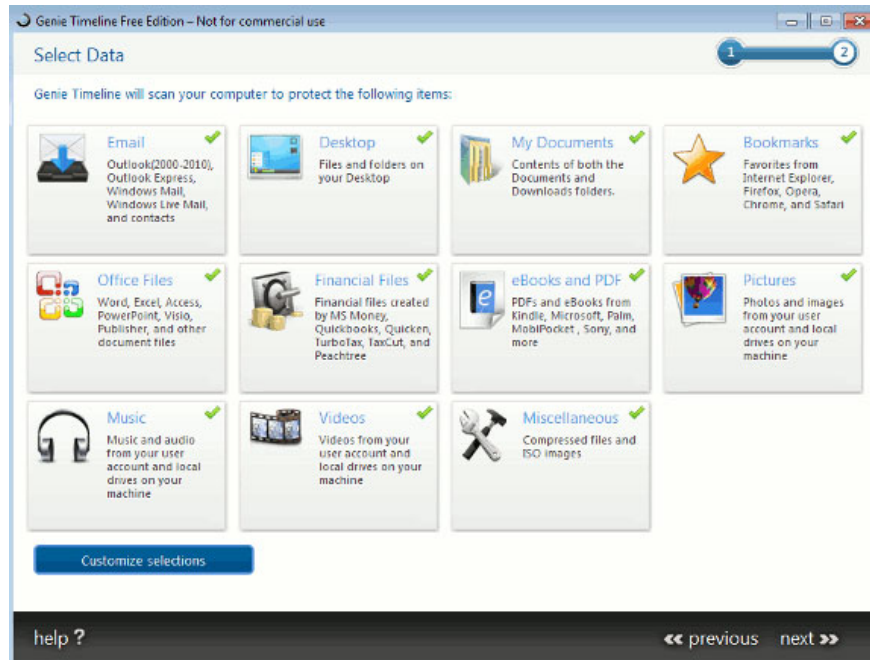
Genie Timeline Free Edition – Not for commercial use

Select Data

1 2

Genie Timeline will scan your computer to protect the following items:

Email
Outlook(2000-2010), Outlook Express, Windows Mail, Windows Live Mail, and contacts

Desktop
Files and folders on your Desktop

My Documents
Contents of both the Documents and Downloads folders.

Bookmarks
Favorites from Internet Explorer, Firefox, Opera, Chrome, and Safari

Office Files
Word, Excel, Access, PowerPoint, Visio, Publisher, and other document files

Financial Files
Financial files created by MS Money, Quickbooks, Quicken, TurboTax, TaxCut, and Peachtree

eBooks and PDF
PDFs and eBooks from Kindle, Microsoft, Palm, MobiPocket , Sony, and more

Pictures
Photos and images from your user account and local drives on your machine

Music
Music and audio from your user account and local drives on your machine

Videos
Videos from your user account and local drives on your machine

Miscellaneous
Compressed files and ISO images

Customize selections

help ?

« previous next »